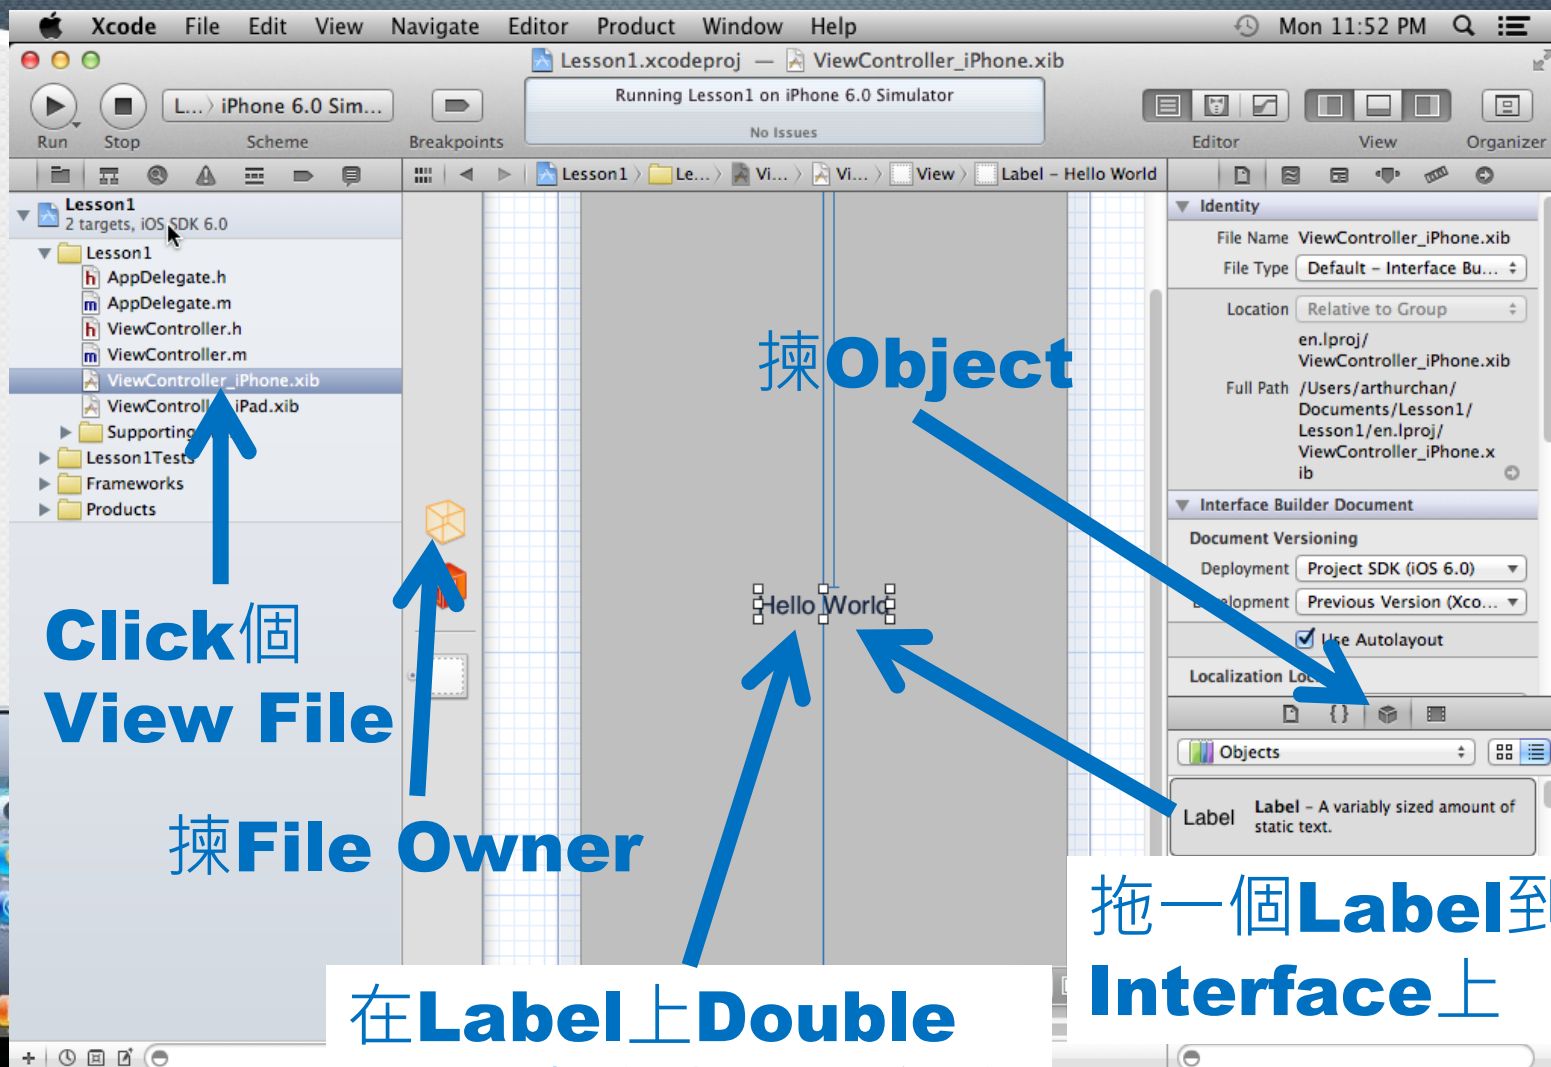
Xcode File Edit View Navigate Editor Product Window Help

Mon 11:52 PM

Lesson1.xcodeproj — ViewController_iPhone.xib

Run Stop L... iPhone 6.0 Sim... Scheme Breakpoints

Running Lesson1 on iPhone 6.0 Simulator

No Issues

Editor View Organizer

Lesson1 Le... Vi... Vi... View Label – Hello World

Lesson1
2 targets, iOS SDK 6.0
Lesson1
AppDelegate.h
AppDelegate.m
ViewController.h
ViewController.m
ViewController_iPhone.xib
ViewControll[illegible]iPad.xib
Supporting
Lesson1Tests
Frameworks
Products

Hello World

Identity
File Name ViewController_iPhone.xib
File Type Default – Interface Bu...
Location Relative to Group
en.lproj/ ViewController_iPhone.xib
Full Path /Users/arthurchan/ Documents/Lesson1/ Lesson1/en.lproj/ ViewController_iPhone.xib

Interface Builder Document
Document Versioning
Deployment Project SDK (iOS 6.0)
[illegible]elopment Previous Version (Xco...
Use Autolayout
Localization Lo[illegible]

Objects

Label Label – A variably sized amount of static text.

揀Object

Click個 View File

揀File Owner

在Label上Double

拖一個Label到 Interface上